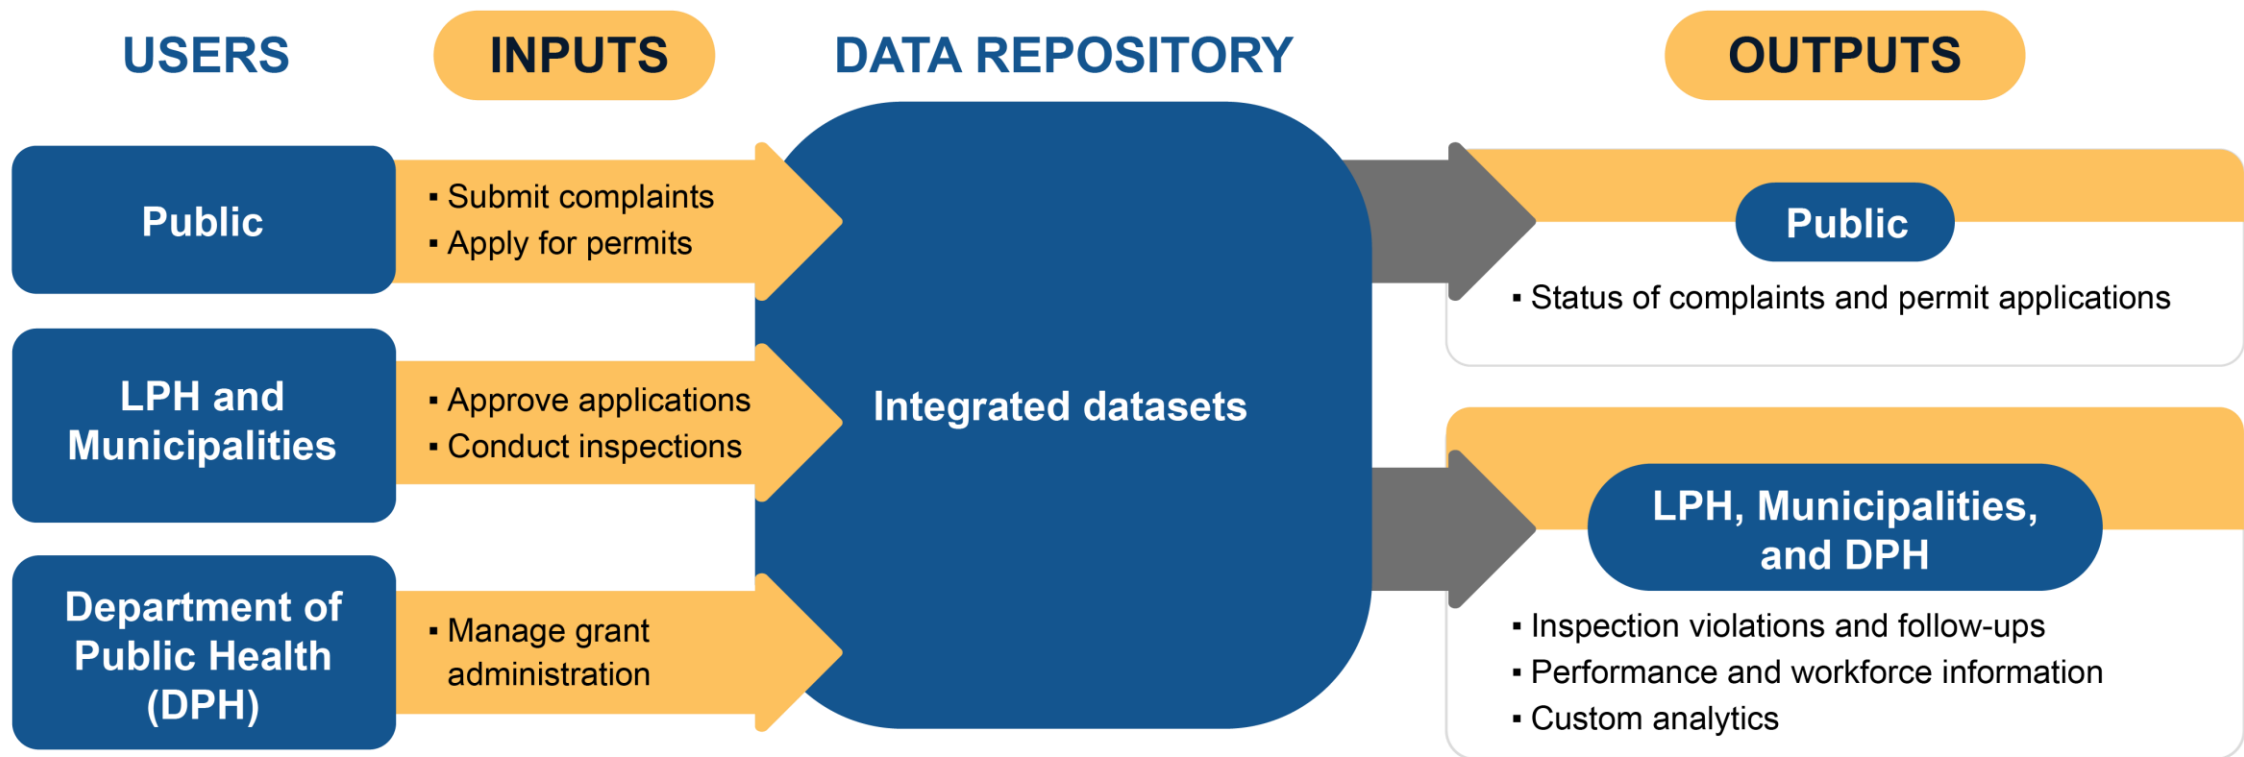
USERS

INPUTS

DATA REPOSITORY

OUTPUTS

Public

▪ Submit complaints
▪ Apply for permits

LPH and Municipalities

▪ Approve applications
▪ Conduct inspections

Department of Public Health (DPH)

▪ Manage grant administration

Integrated datasets

Public

▪ Status of complaints and permit applications

LPH, Municipalities, and DPH

▪ Inspection violations and follow-ups
▪ Performance and workforce information
▪ Custom analytics